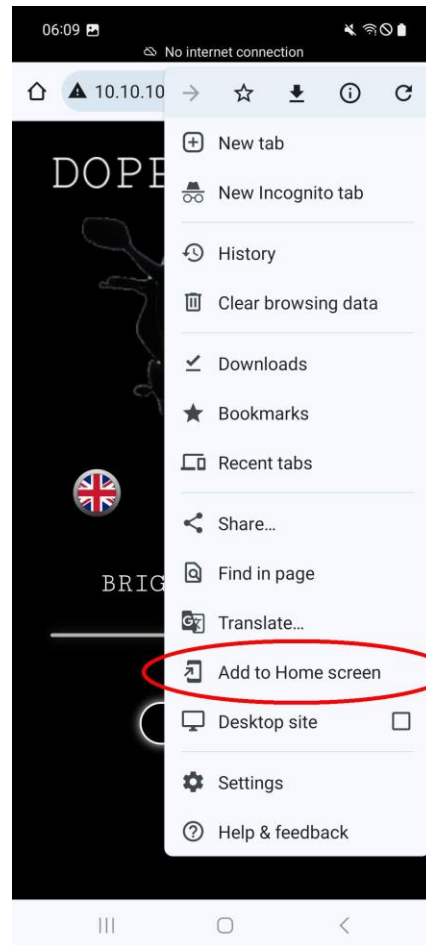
06:09
No internet connection
10.10.10
DOPE
New tab
New Incognito tab
History
Clear browsing data
Downloads
Bookmarks
Recent tabs
Share...
Find in page
Translate...
Add to Home screen
Desktop site
Settings
Help & feedback
BRIG